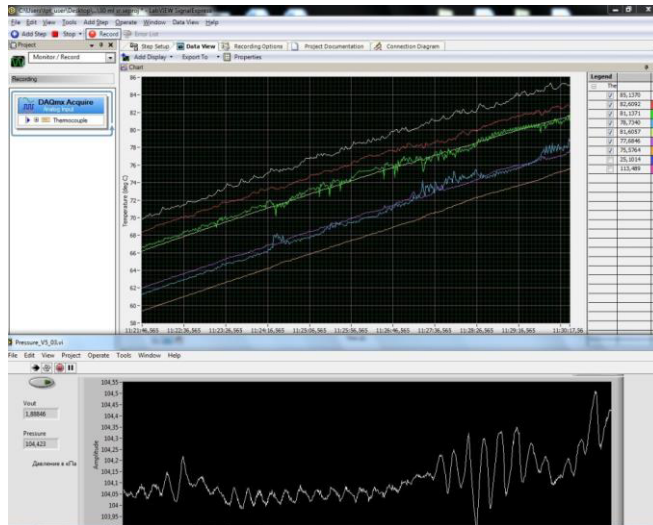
C:\Users\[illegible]\Desktop\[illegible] - LabVIEW SignalExpress
File Edit View Tools Add Step Operate Window Data View Help
Add Step Stop Record Error List
Project
Monitor / Record
Recording
DAQmx Acquire
Analog Input
Thermocouple
Step Setup Data View Recording Options Project Documentation Connection Diagram
Add Display Export To Properties
Chart
Legend
The
85,1370
82,6092
81,1371
78,7340
81,6057
77,6846
75,3764
25,1014
113,489
86
84
82
80
78
76
74
72
70
68
66
64
62
60
58
Temperature (deg C)
11:21:46,565 11:22:36,565 11:23:26,565 11:24:16,565 11:25:06,565 11:25:56,565 11:26:46,565 11:27:36,565 11:28:26,565 11:29:16,565 11:30:17,56
Pressure_V5_03.vi
File Edit View Project Operate Tools Window Help
Vout
1,88848
Pressure
104,423
Давление в кПа
104,35
104,3
104,25
104,2
104,15
104,1
104,05
104
103,95
104,4
Amplitude